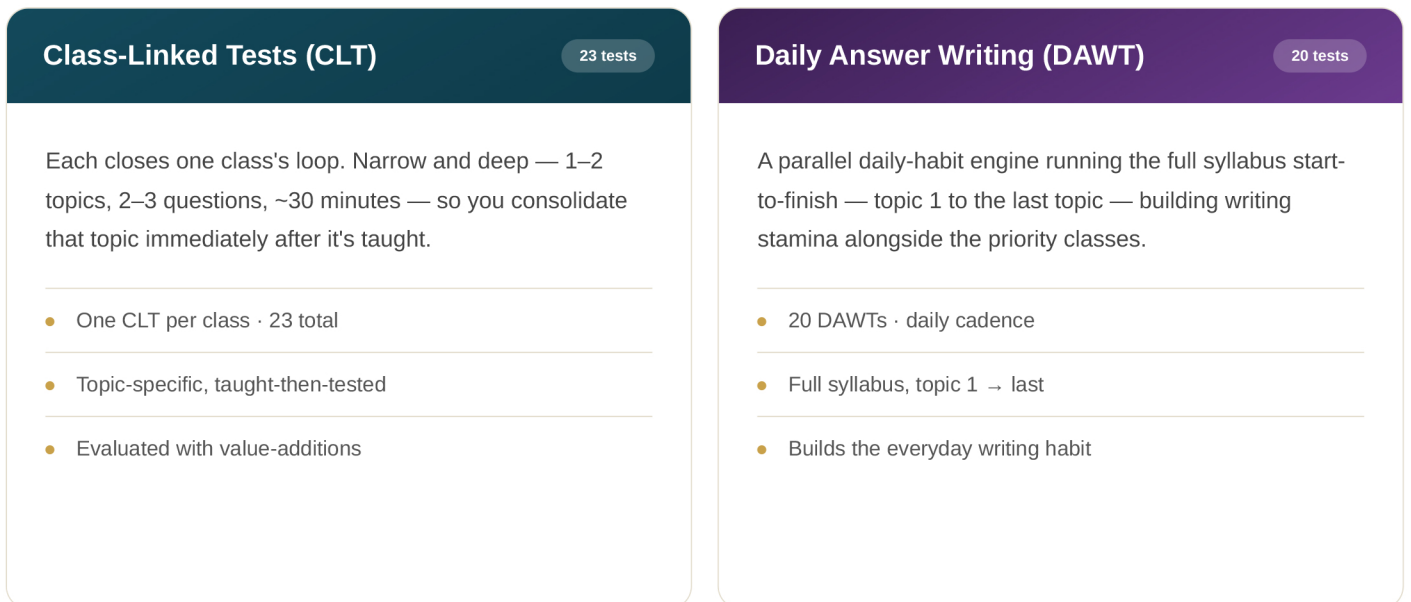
Class-Linked Tests (CLT)

23 tests

Each closes one class's loop. Narrow and deep — 1–2 topics, 2–3 questions, ~30 minutes — so you consolidate that topic immediately after it's taught.

- One CLT per class · 23 total
- Topic-specific, taught-then-tested
- Evaluated with value-additions

Daily Answer Writing (DAWT)

20 tests

A parallel daily-habit engine running the full syllabus start-to-finish — topic 1 to the last topic — building writing stamina alongside the priority classes.

- 20 DAWTs · daily cadence
- Full syllabus, topic 1 → last
- Builds the everyday writing habit